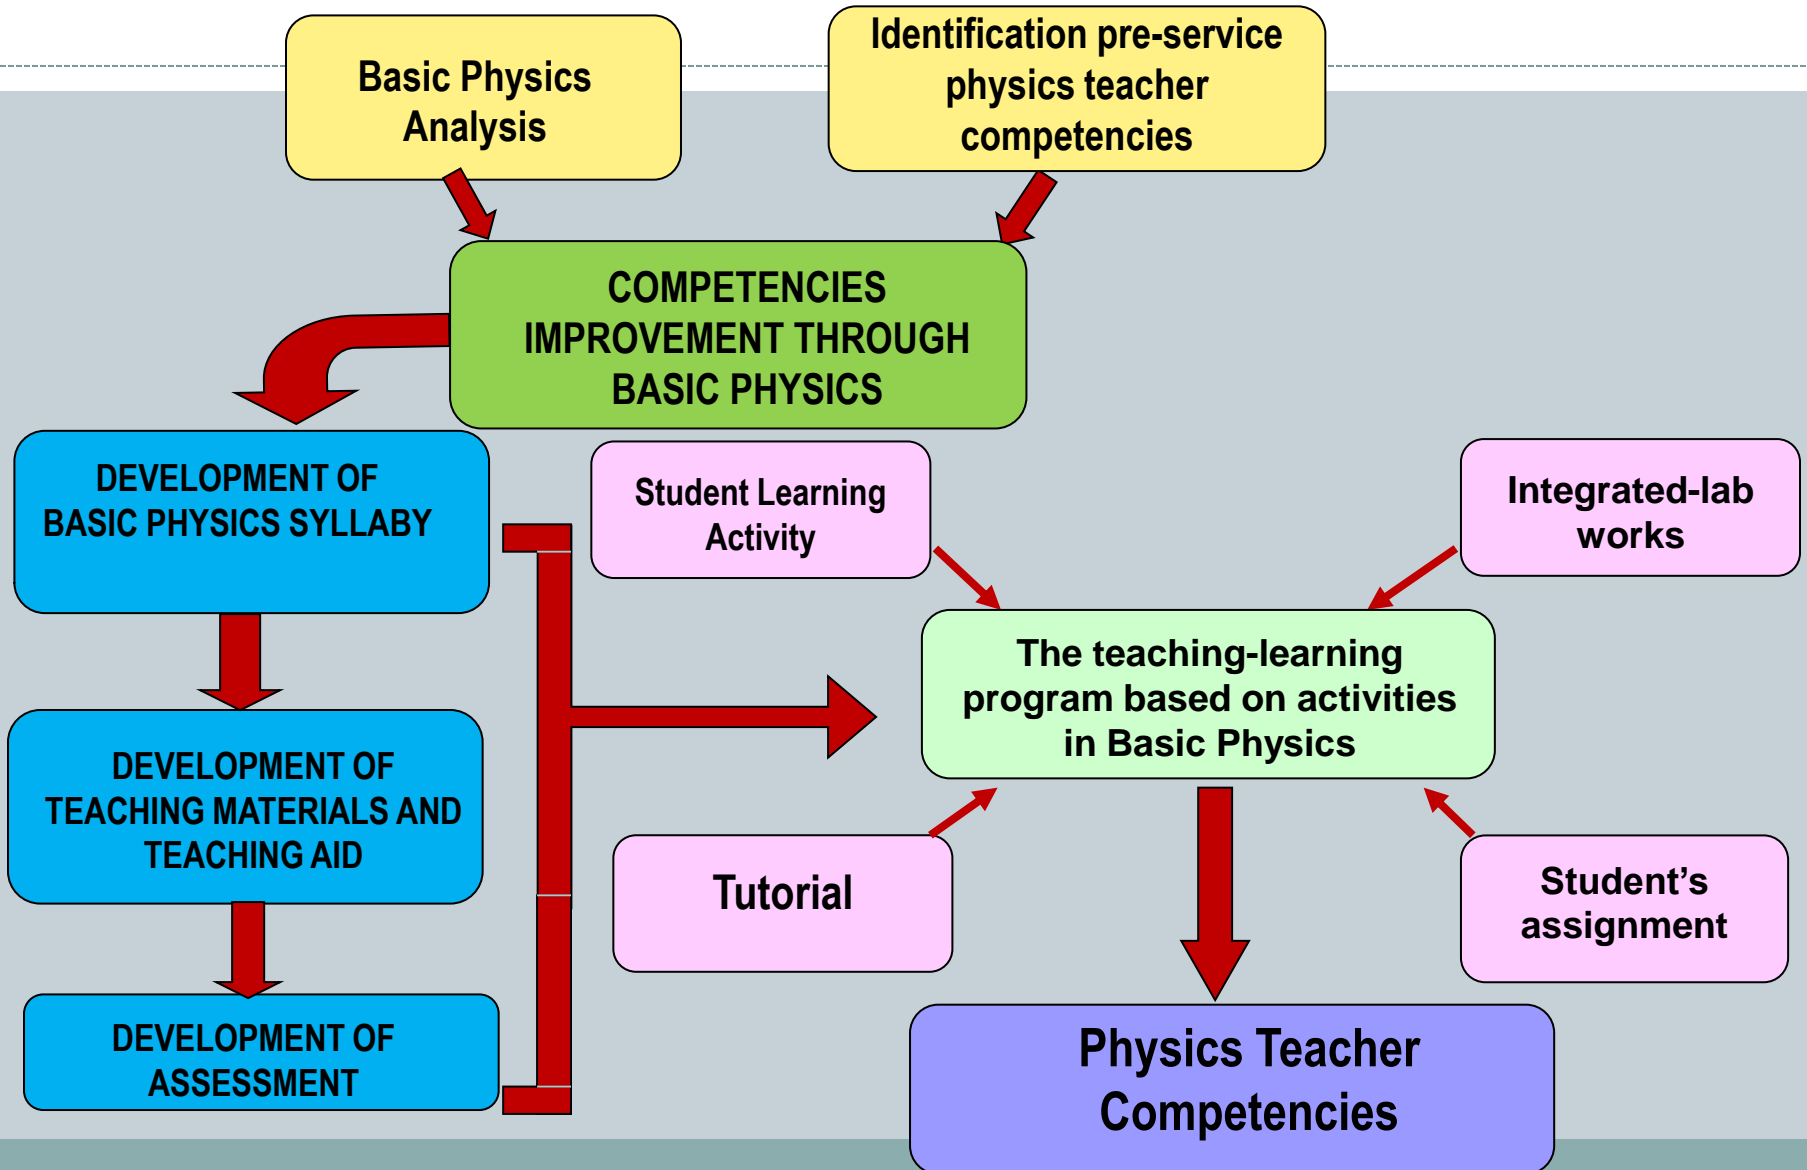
Basic Physics Analysis

Identification pre-service physics teacher competencies

COMPETENCIES IMPROVEMENT THROUGH BASIC PHYSICS

DEVELOPMENT OF BASIC PHYSICS SYLLABY

Student Learning Activity

Integrated-lab works

The teaching-learning program based on activities in Basic Physics

DEVELOPMENT OF TEACHING MATERIALS AND TEACHING AID

Tutorial

Student’s assignment

DEVELOPMENT OF ASSESSMENT

Physics Teacher Competencies